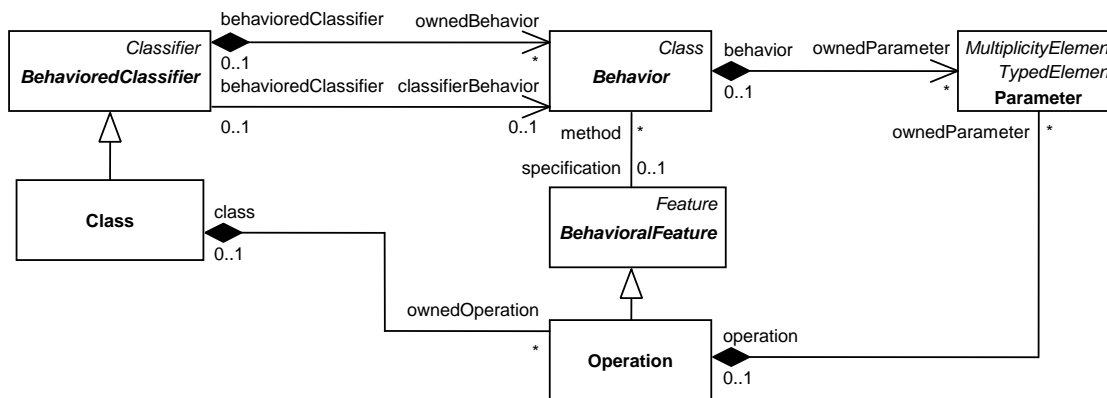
Classifier
BehavioredClassifier

behavioredClassifier
0..1
ownedBehavior
*

behavioredClassifier
0..1
classifierBehavior
0..1

Class
Behavior

behavior
0..1
ownedParameter
*

MultiplicityElement
TypedElement
Parameter

method
*
specification
0..1

ownedParameter
*

Class

class
0..1

Feature
BehavioralFeature

ownedOperation
*

Operation

operation
0..1